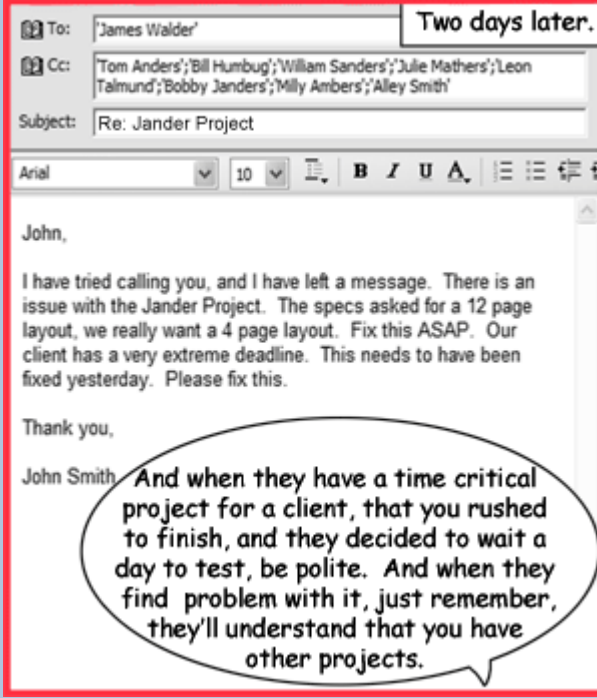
To: 'James Walder'

Two days later.

Cc: 'Tom Anders';'Bill Humbug';'William Sanders';'Julie Mathers';'Leon Talmund';'Bobby Janders';'Milly Ambers';'Alley Smith'

Subject: Re: Jander Project

Arial 10 B I U A

John,

I have tried calling you, and I have left a message. There is an issue with the Jander Project. The specs asked for a 12 page layout, we really want a 4 page layout. Fix this ASAP. Our client has a very extreme deadline. This needs to have been fixed yesterday. Please fix this.

Thank you,

John Smith

And when they have a time critical project for a client, that you rushed to finish, and they decided to wait a day to test, be polite. And when they find problem with it, just remember, they'll understand that you have other projects.